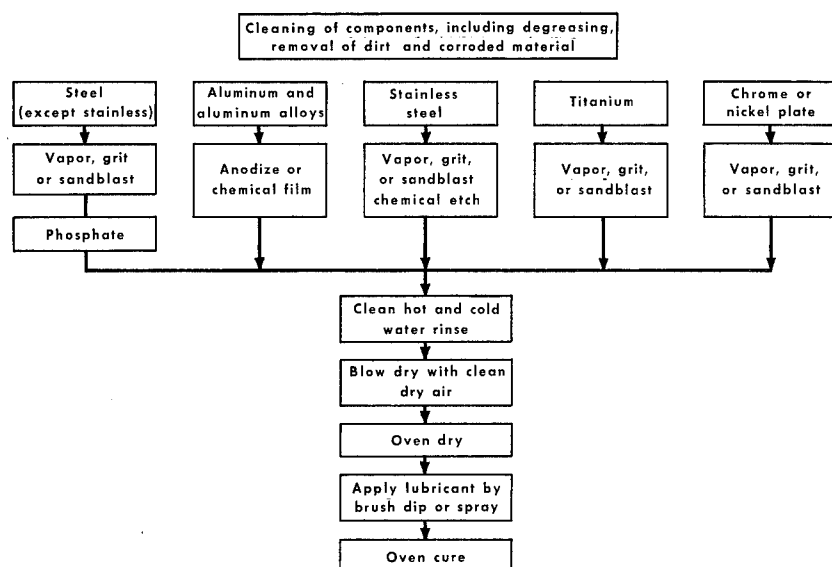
Cleaning of components, including degreasing, removal of dirt and corroded material

Steel (except stainless)

Vapor, grit or sandblast

Phosphate

Aluminum and aluminum alloys

Anodize or chemical film

Stainless steel

Vapor, grit, or sandblast chemical etch

Titanium

Vapor, grit, or sandblast

Chrome or nickel plate

Vapor, grit, or sandblast

Clean hot and cold water rinse

Blow dry with clean dry air

Oven dry

Apply lubricant by brush dip or spray

Oven cure